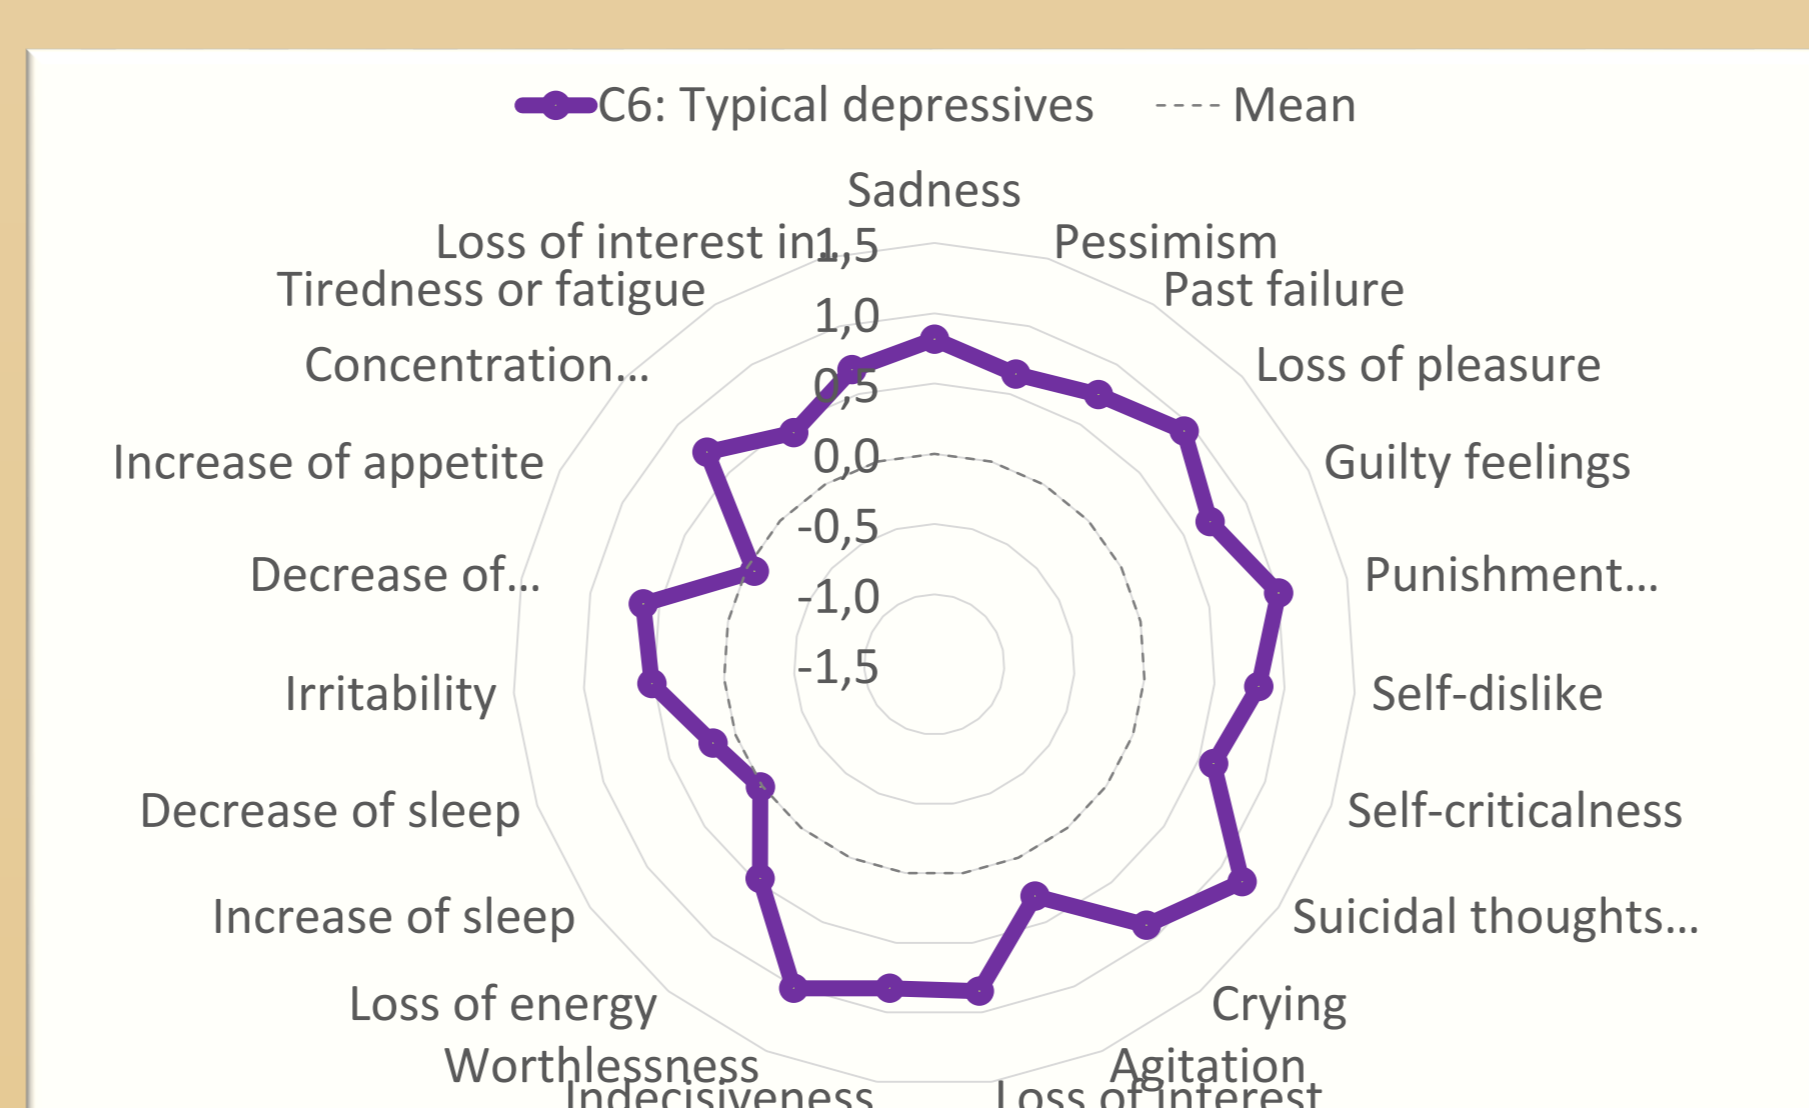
C6: Typical depressives
Mean

Sadness
Pessimism
Past failure
Loss of pleasure
Guilty feelings
Punishment...
Self-dislike
Self-criticalness
Suicidal thoughts...
Crying
Agitation
Loss of interest
Indecisiveness
Worthlessness
Loss of energy
Increase of sleep
Decrease of sleep
Irritability
Decrease of...
Increase of appetite
Concentration...
Tiredness or fatigue
Loss of interest in...

1,5
1,0
0,5
0,0
-0,5
-1,0
-1,5